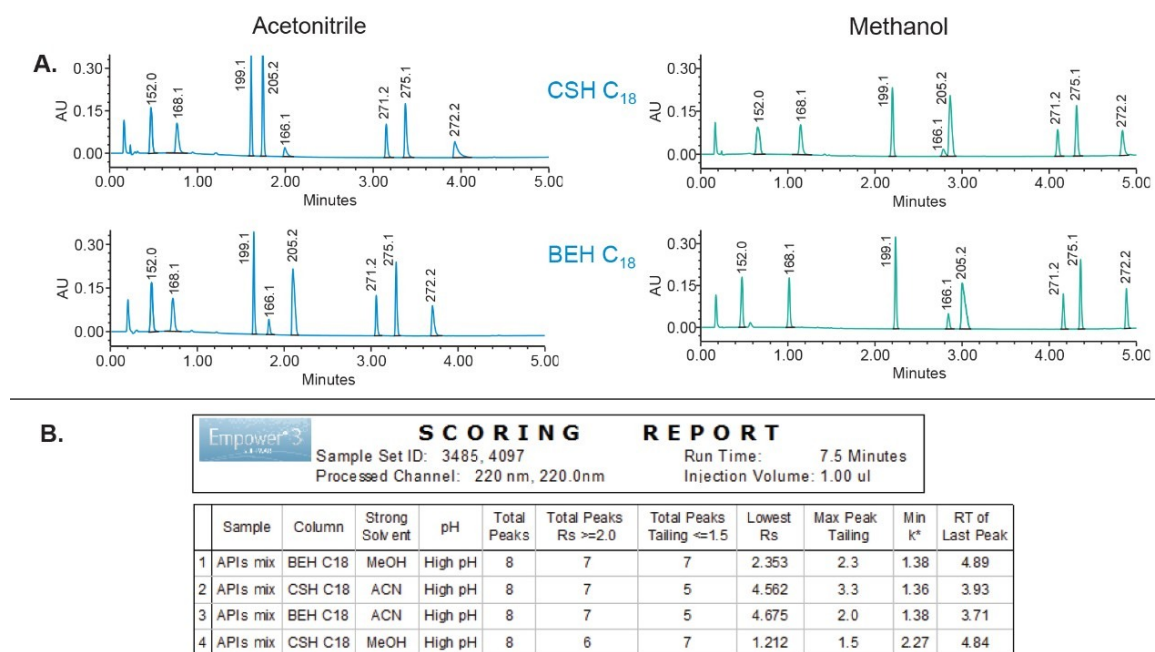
Acetonitrile

Methanol

A.

CSH $C_{18}$

0.30
0.15
0.00
AU
152.0
168.1
199.1
205.2
166.1
271.2
275.1
272.2
0.00 1.00 2.00 3.00 4.00 5.00
Minutes

0.30
0.15
0.00
AU
152.0
168.1
199.1
166.1
205.2
271.2
275.1
272.2
0.00 1.00 2.00 3.00 4.00 5.00
Minutes

BEH $C_{18}$

0.30
0.15
0.00
AU
152.0
168.1
199.1
166.1
205.2
271.2
275.1
272.2
0.00 1.00 2.00 3.00 4.00 5.00
Minutes

0.30
0.15
0.00
AU
152.0
168.1
199.1
166.1
205.2
271.2
275.1
272.2
0.00 1.00 2.00 3.00 4.00 5.00
Minutes

B.

Empower 3

SCORING REPORT

Sample Set ID: 3485, 4097
Processed Channel: 220 nm, 220.0nm
Run Time: 7.5 Minutes
Injection Volume: 1.00 ul

| | Sample | Column | Strong Solvent | pH | Total Peaks | Total Peaks Rs >=2.0 | Total Peaks Tailing <=1.5 | Lowest Rs | Max Peak Tailing | Min k* | RT of Last Peak |
|---|---|---|---|---|---|---|---|---|---|---|---|
| 1 | APIs mix | BEH C18 | MeOH | High pH | 8 | 7 | 7 | 2.353 | 2.3 | 1.38 | 4.89 |
| 2 | APIs mix | CSH C18 | ACN | High pH | 8 | 7 | 5 | 4.562 | 3.3 | 1.36 | 3.93 |
| 3 | APIs mix | BEH C18 | ACN | High pH | 8 | 7 | 5 | 4.675 | 2.0 | 1.38 | 3.71 |
| 4 | APIs mix | CSH C18 | MeOH | High pH | 8 | 6 | 7 | 1.212 | 1.5 | 2.27 | 4.84 |